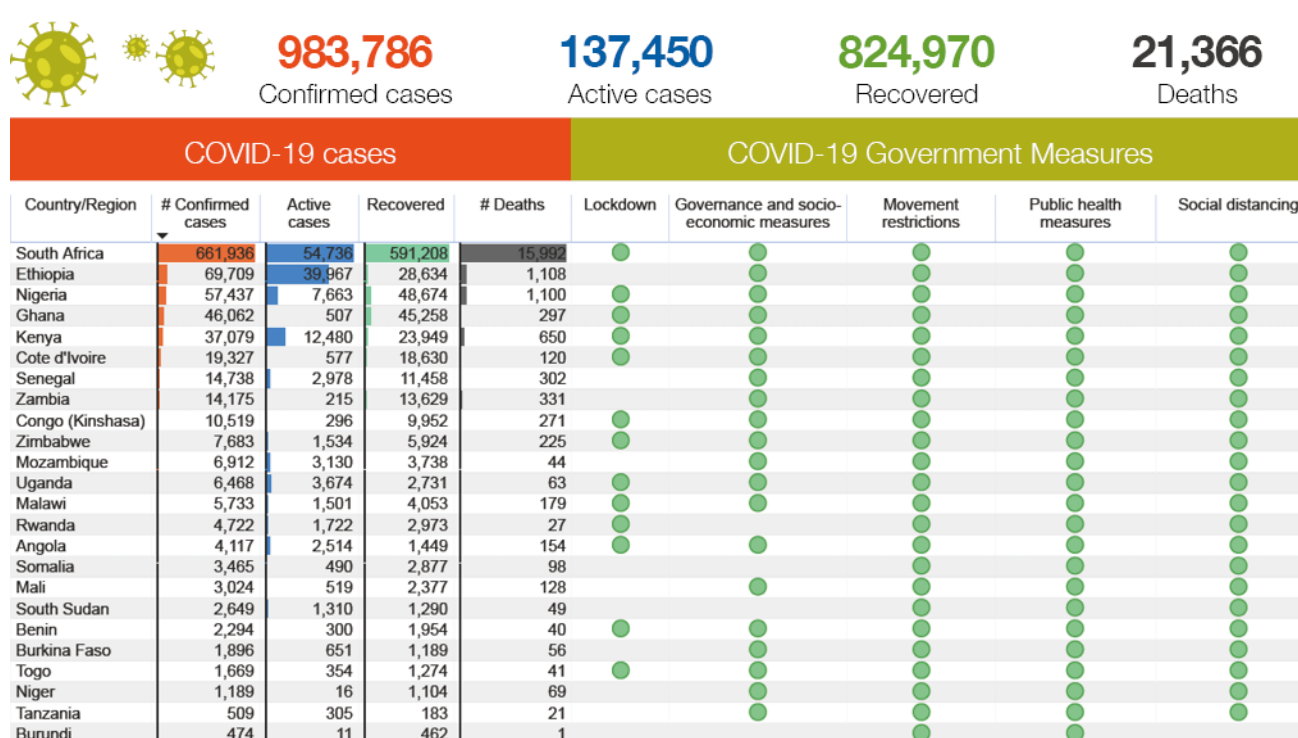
983,786
Confirmed cases

137,450
Active cases

824,970
Recovered

21,366
Deaths

COVID-19 cases

COVID-19 Government Measures

| Country/Region | # Confirmed cases | Active cases | Recovered | # Deaths | Lockdown | Governance and socio-economic measures | Movement restrictions | Public health measures | Social distancing |
|---|---|---|---|---|---|---|---|---|---|
| South Africa | 661,936 | 54,736 | 591,208 | 15,992 | | | | | |
| Ethiopia | 69,709 | 39,967 | 28,634 | 1,108 | | | | | |
| Nigeria | 57,437 | 7,663 | 48,674 | 1,100 | | | | | |
| Ghana | 46,062 | 507 | 45,258 | 297 | | | | | |
| Kenya | 37,079 | 12,480 | 23,949 | 650 | | | | | |
| Cote d'Ivoire | 19,327 | 577 | 18,630 | 120 | | | | | |
| Senegal | 14,738 | 2,978 | 11,458 | 302 | | | | | |
| Zambia | 14,175 | 215 | 13,629 | 331 | | | | | |
| Congo (Kinshasa) | 10,519 | 296 | 9,952 | 271 | | | | | |
| Zimbabwe | 7,683 | 1,534 | 5,924 | 225 | | | | | |
| Mozambique | 6,912 | 3,130 | 3,738 | 44 | | | | | |
| Uganda | 6,468 | 3,674 | 2,731 | 63 | | | | | |
| Malawi | 5,733 | 1,501 | 4,053 | 179 | | | | | |
| Rwanda | 4,722 | 1,722 | 2,973 | 27 | | | | | |
| Angola | 4,117 | 2,514 | 1,449 | 154 | | | | | |
| Somalia | 3,465 | 490 | 2,877 | 98 | | | | | |
| Mali | 3,024 | 519 | 2,377 | 128 | | | | | |
| South Sudan | 2,649 | 1,310 | 1,290 | 49 | | | | | |
| Benin | 2,294 | 300 | 1,954 | 40 | | | | | |
| Burkina Faso | 1,896 | 651 | 1,189 | 56 | | | | | |
| Togo | 1,669 | 354 | 1,274 | 41 | | | | | |
| Niger | 1,189 | 16 | 1,104 | 69 | | | | | |
| Tanzania | 509 | 305 | 183 | 21 | | | | | |
| Burundi | 474 | 11 | 462 | 1 | | | | | |